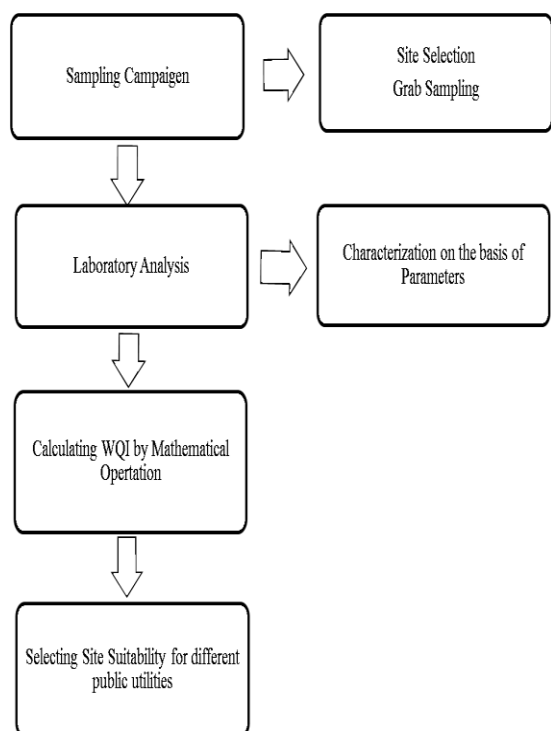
Sampling Campaigen

Site Selection
Grab Sampling

Laboratory Analysis

Characterization on the basis of Parameters

Calculating WQI by Mathematical Opertation

Selecting Site Suitability for different public utilities